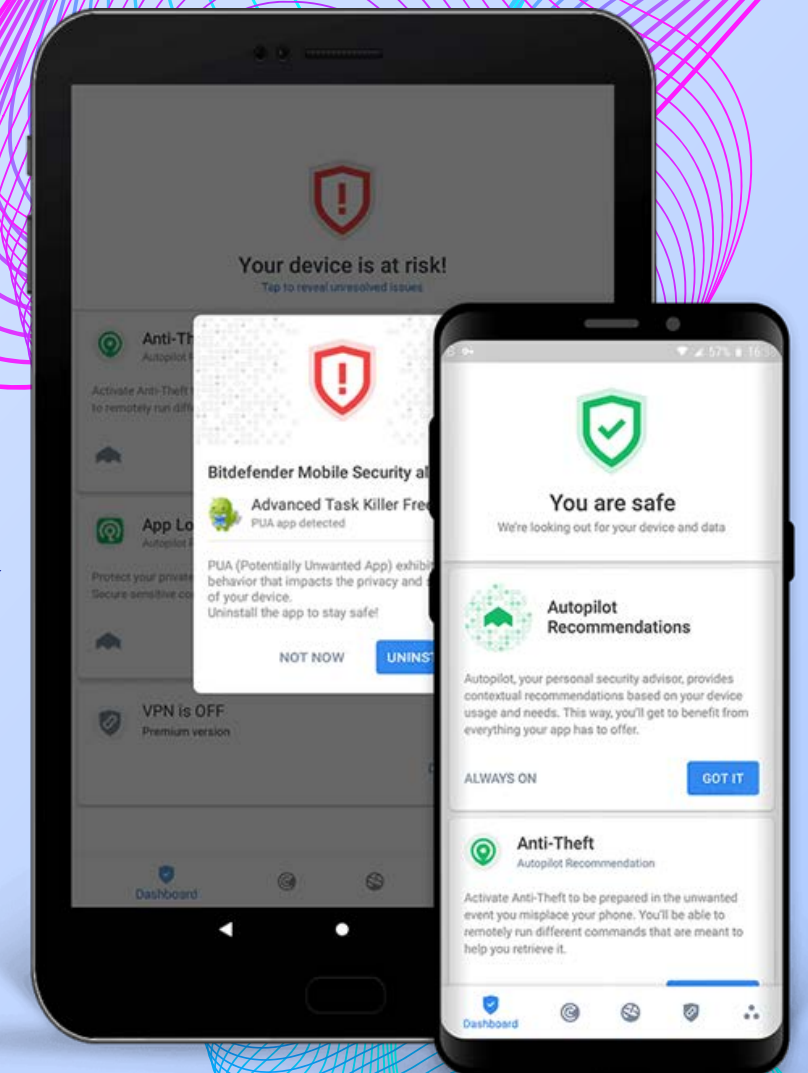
Your device is at risk!
Tap to reveal unresolved issues

Anti-Th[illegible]
Autopilot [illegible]

Activate Anti-Theft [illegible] to remotely run diff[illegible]

App Lo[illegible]
Autopilot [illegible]

Protect your private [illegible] Secure sensitive co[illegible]

VPN is OFF
Premium version

Dashboard

Bitdefender Mobile Security al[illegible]

Advanced Task Killer Fre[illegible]
PUA app detected

PUA (Potentially Unwanted App) exhibi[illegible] behavior that impacts the privacy and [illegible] of your device.
Uninstall the app to stay safe!

NOT NOW
UNINS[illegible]

57% 16:3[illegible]

You are safe
We're looking out for your device and data

Autopilot Recommendations

Autopilot, your personal security advisor, provides contextual recommendations based on your device usage and needs. This way, you'll get to benefit from everything your app has to offer.

ALWAYS ON
GOT IT

Anti-Theft
Autopilot Recommendation

Activate Anti-Theft to be prepared in the unwanted event you misplace your phone. You'll be able to remotely run different commands that are meant to help you retrieve it.

Dashboard